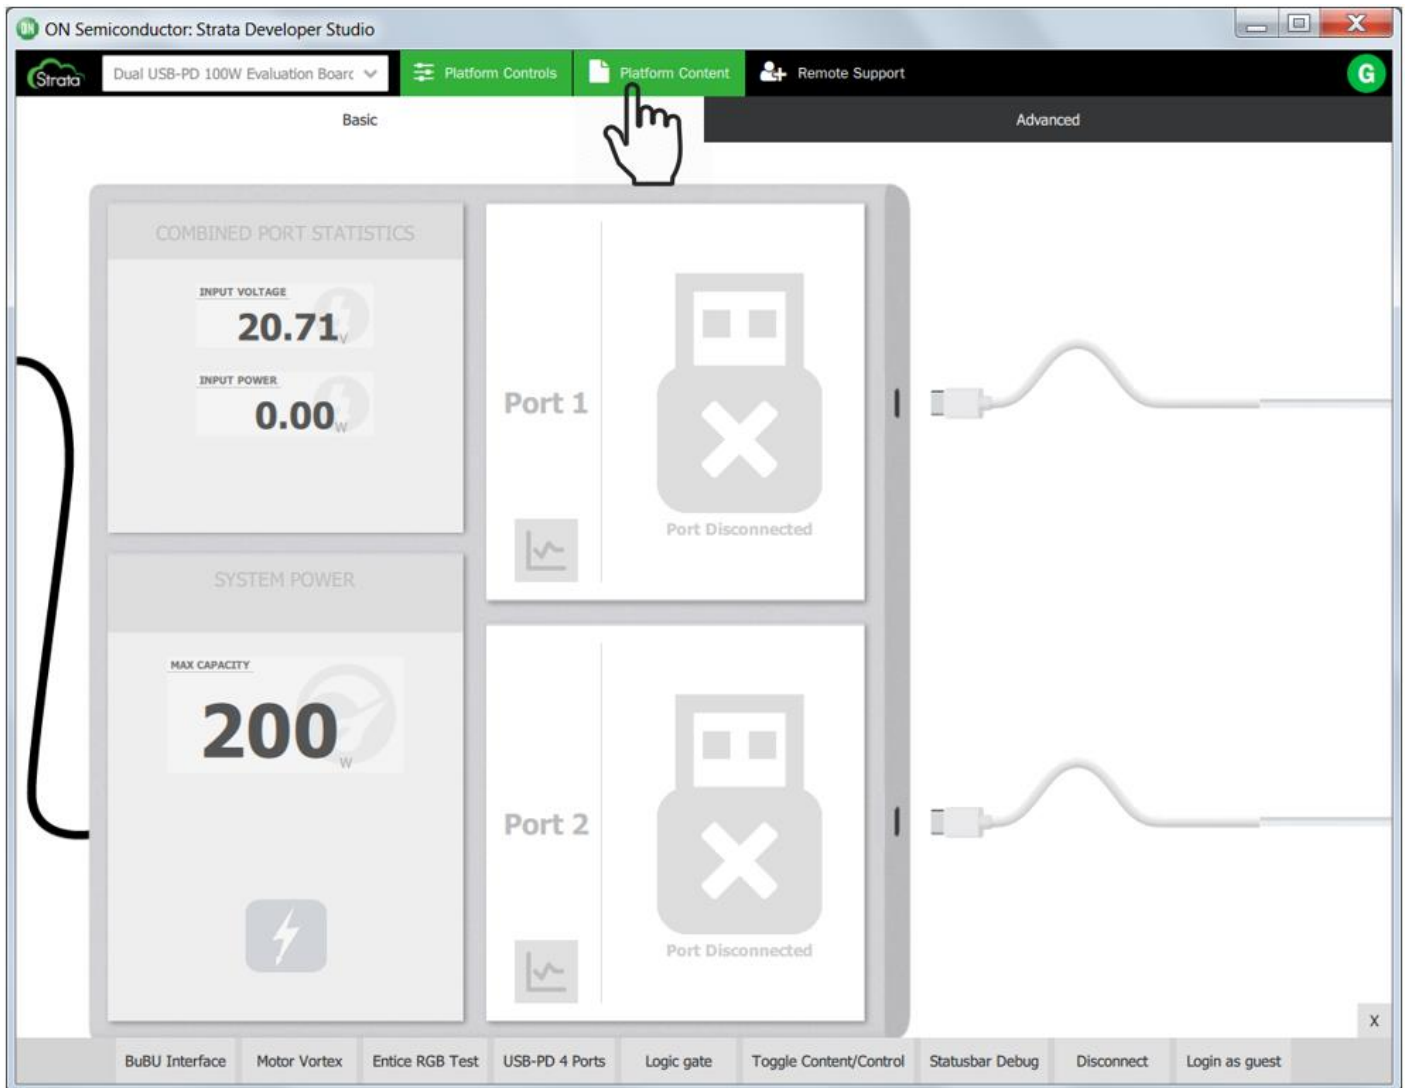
ON Semiconductor: Strata Developer Studio

Strata

Dual USB-PD 100W Evaluation Boarc

Platform Controls

Platform Content

Remote Support

G

Basic

Advanced

COMBINED PORT STATISTICS

INPUT VOLTAGE

20.71 V

INPUT POWER

0.00 W

Port 1

Port Disconnected

SYSTEM POWER

MAX CAPACITY

200 W

Port 2

Port Disconnected

X

BuBU Interface

Motor Vortex

Entice RGB Test

USB-PD 4 Ports

Logic gate

Toggle Content/Control

Statusbar Debug

Disconnect

Login as guest